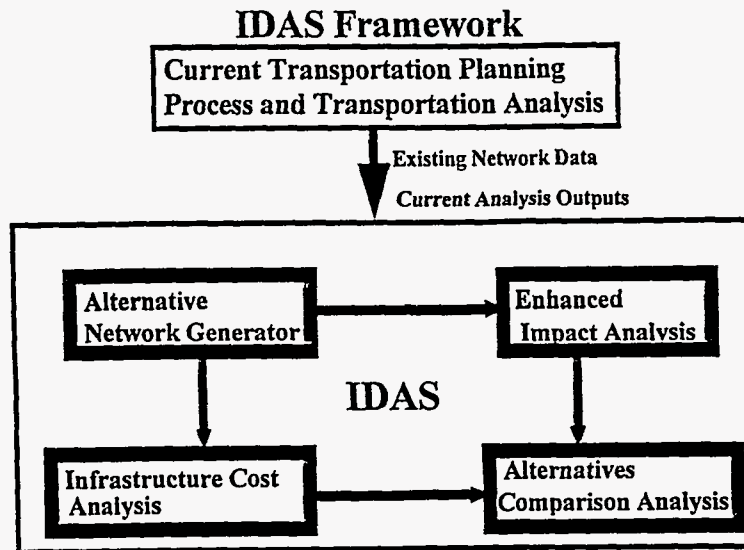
IDAS Framework

Current Transportation Planning Process and Transportation Analysis

Existing Network Data

Current Analysis Outputs

Alternative Network Generator

Enhanced Impact Analysis

IDAS

Infrastructure Cost Analysis

Alternatives Comparison Analysis